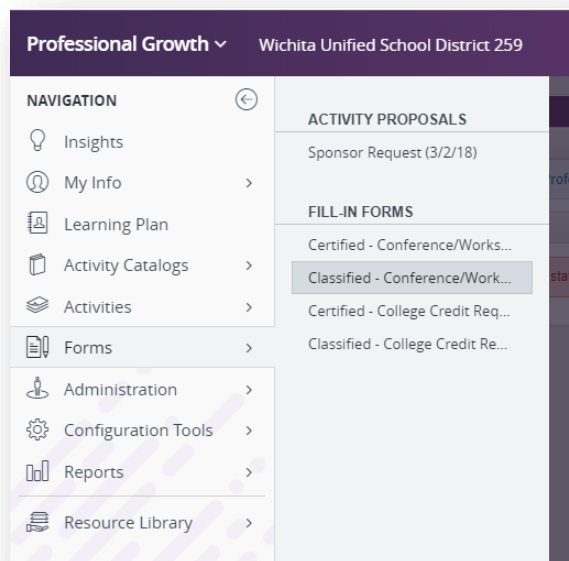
Professional Growth ⌄ Wichita Unified School District 259

NAVIGATION

Insights

My Info

Learning Plan

Activity Catalogs

Activities

Forms

Administration

Configuration Tools

Reports

Resource Library

ACTIVITY PROPOSALS

Sponsor Request (3/2/18)

FILL-IN FORMS

Certified - Conference/Works...

Classified - Conference/Work...

Certified - College Credit Req...

Classified - College Credit Re...

Profi

sta